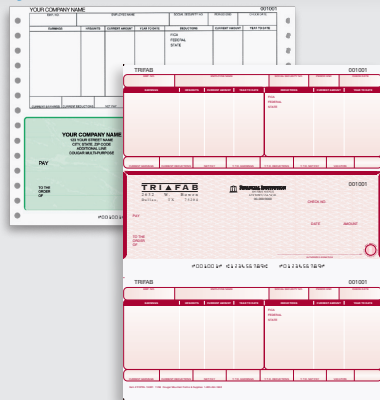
YOUR COMPANY NAME
001001
FICA
FEDERAL
STATE
YOUR COMPANY NAME
123 YOUR STREET NAME
CITY, STATE, ZIP CODE
ADDITIONAL LINE
COUGAR MULTI-PURPOSE
PAY
TO THE ORDER OF
⑈001001⑈

TRIFAB
001001
FICA
FEDERAL
STATE
TRIFAB
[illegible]
CHECK NO.
DATE
AMOUNT
PAY
TO THE ORDER OF
001001
⑈001001⑈ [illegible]
TRIFAB
001001
FICA
FEDERAL
STATE
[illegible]